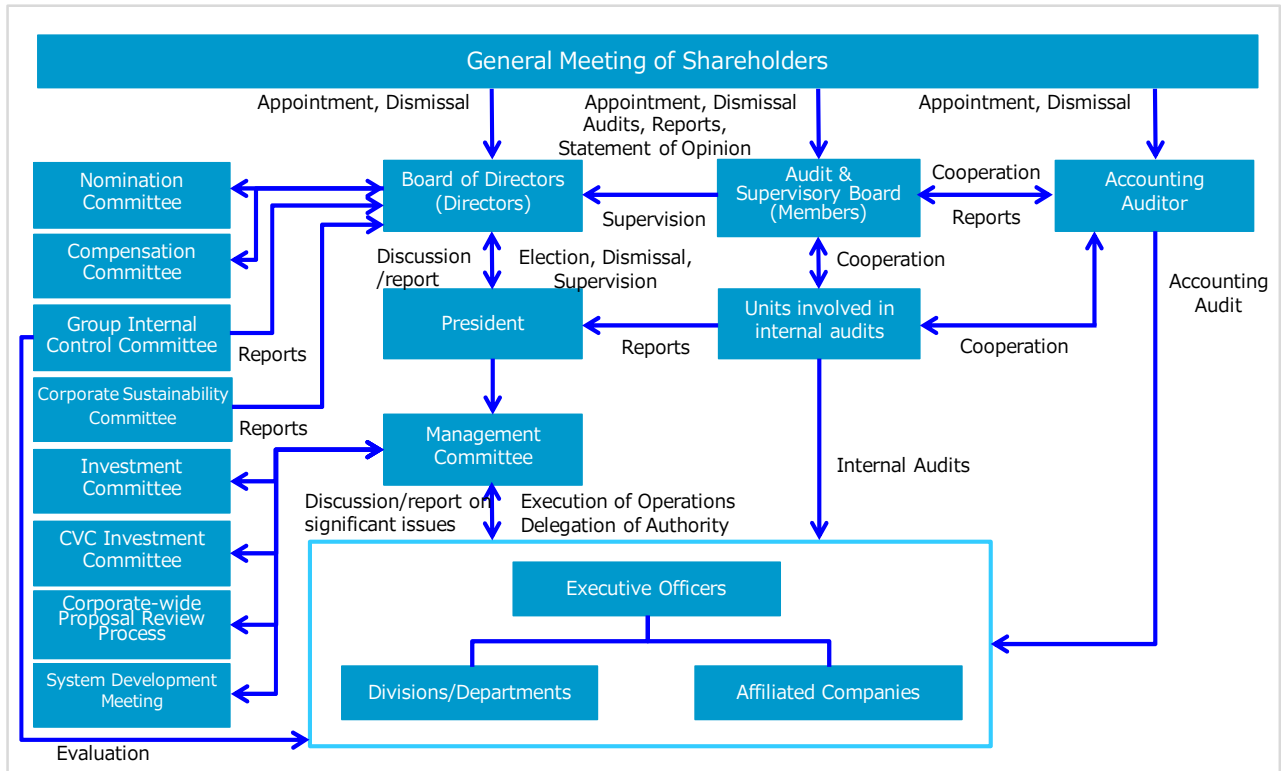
General Meeting of Shareholders

Appointment, Dismissal

Appointment, Dismissal
Audits, Reports,
Statement of Opinion

Appointment, Dismissal

Nomination Committee

Compensation Committee

Group Internal Control Committee

Corporate Sustainability Committee

Investment Committee

CVC Investment Committee

Corporate-wide Proposal Review Process

System Development Meeting

Board of Directors (Directors)

Supervision

Audit & Supervisory Board (Members)

Cooperation

Reports

Accounting Auditor

Discussion /report

Election, Dismissal, Supervision

Cooperation

Accounting Audit

President

Reports

Units involved in internal audits

Cooperation

Reports

Reports

Management Committee

Internal Audits

Discussion/report on significant issues

Execution of Operations
Delegation of Authority

Executive Officers

Divisions/Departments

Affiliated Companies

Evaluation